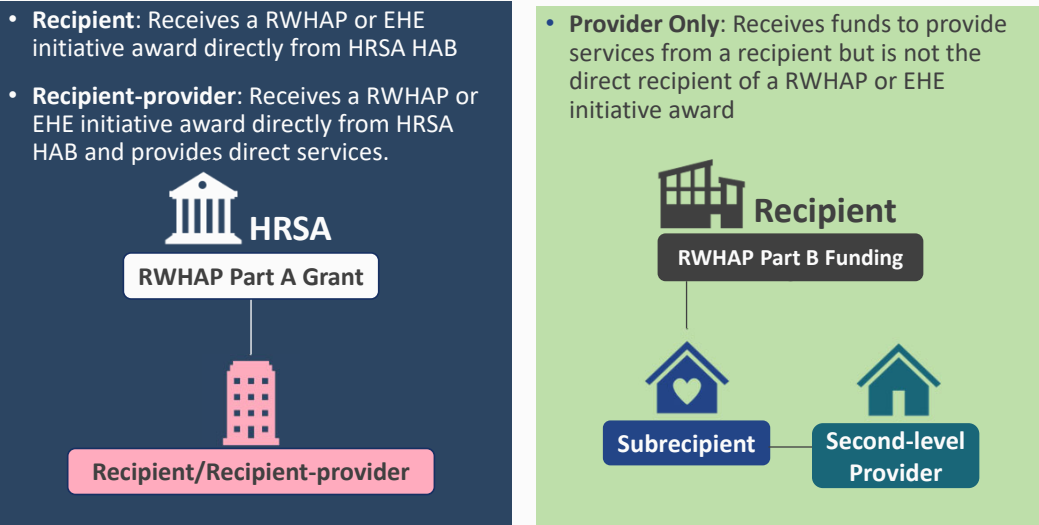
- **Recipient**: Receives a RWHAP or EHE initiative award directly from HRSA HAB
- **Recipient-provider**: Receives a RWHAP or EHE initiative award directly from HRSA HAB and provides direct services.

HRSA

RWHAP Part A Grant

Recipient/Recipient-provider

- **Provider Only**: Receives funds to provide services from a recipient but is not the direct recipient of a RWHAP or EHE initiative award

Recipient

RWHAP Part B Funding

Subrecipient

Second-level Provider